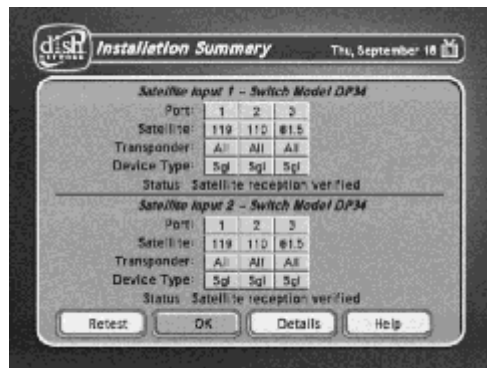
dish NETWORK Installation Summary Thu, September 18

Satellite Input 1 – Switch Model DP34

| Port: | 1 | 2 | 3 |
|---|---|---|---|
| Satellite: | 119 | 110 | 61.5 |
| Transponder: | All | All | All |
| Device Type: | Sgl | Sgl | Sgl |

Status: Satellite reception verified

Satellite Input 2 – Switch Model DP34

| Port: | 1 | 2 | 3 |
|---|---|---|---|
| Satellite: | 119 | 110 | 61.5 |
| Transponder: | All | All | All |
| Device Type: | Sgl | Sgl | Sgl |

Status: Satellite reception verified

Retest OK Details Help